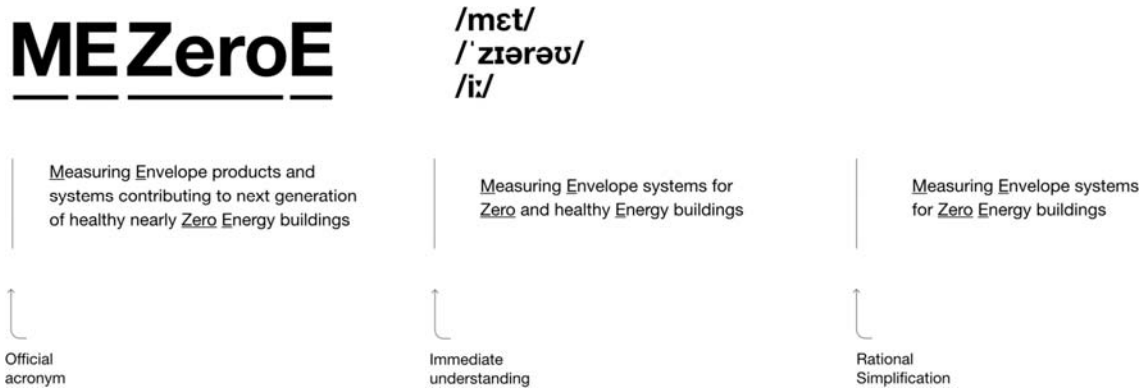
MEZeroE

/mɛt/
/ˈzɪərəʊ/
/iː/

Measuring Envelope products and systems contributing to next generation of healthy nearly Zero Energy buildings

Measuring Envelope systems for Zero and healthy Energy buildings

Measuring Envelope systems for Zero Energy buildings

Official acronym

Immediate understanding

Rational Simplification